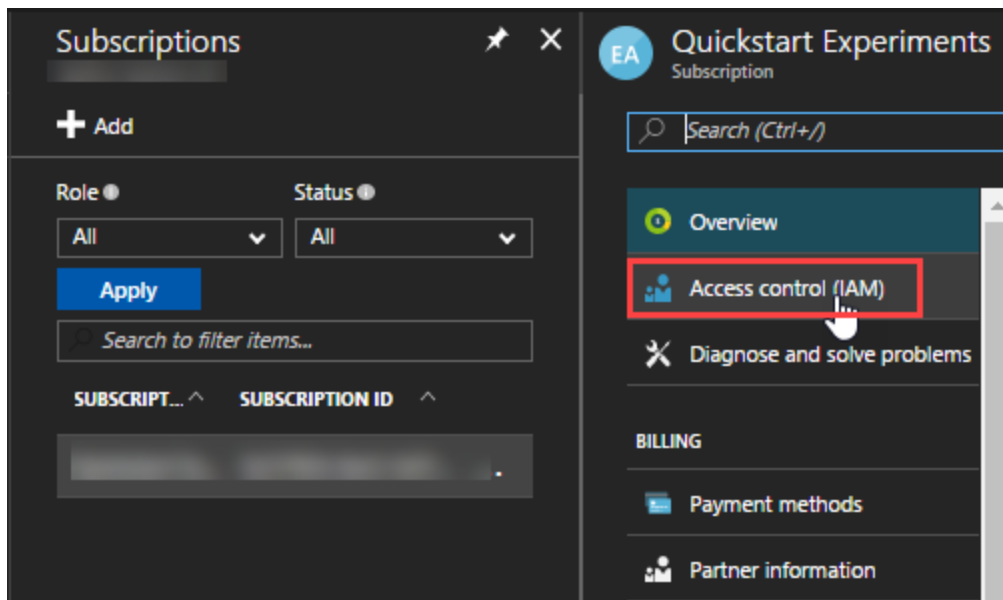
Subscriptions
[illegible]

+ Add

Role
All

Status
All

Apply

Search to filter items...

SUBSCRIPT... SUBSCRIPTION ID

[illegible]

EA Quickstart Experiments
Subscription

Search (Ctrl+/)

Overview

Access control (IAM)

Diagnose and solve problems

BILLING

Payment methods

Partner information